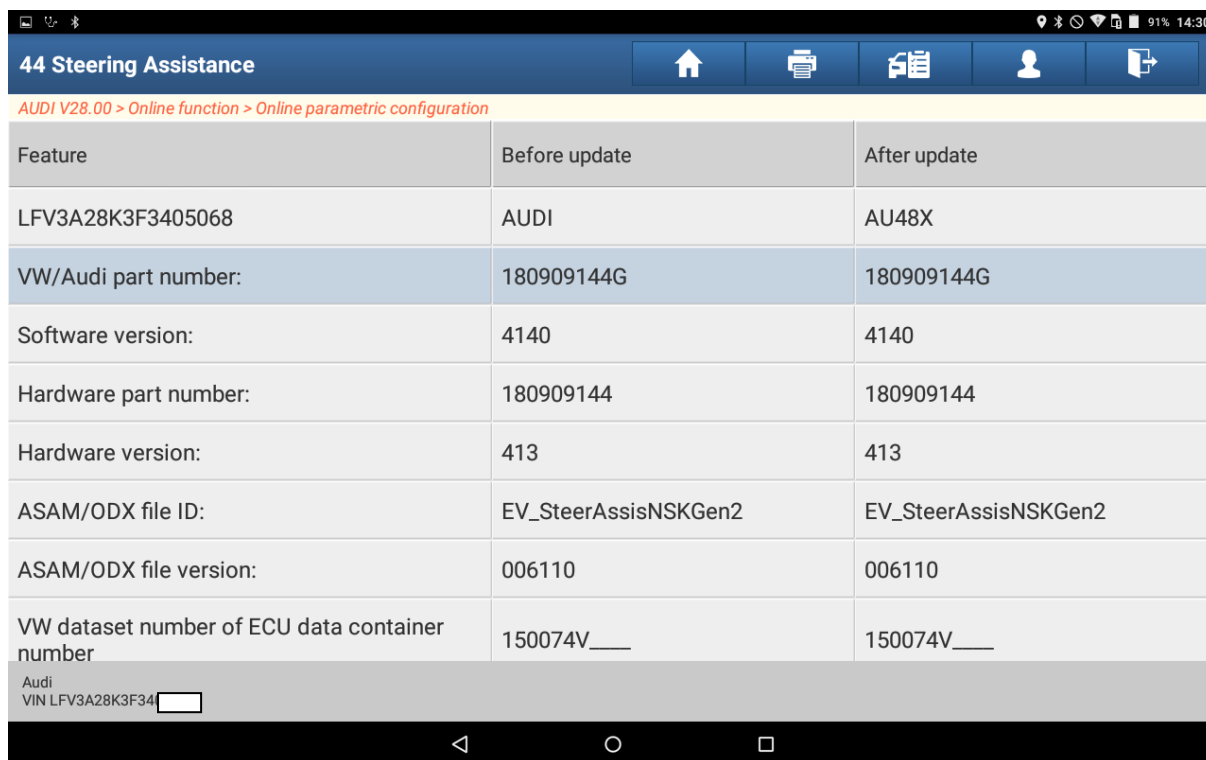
91% 14:30

44 Steering Assistance

AUDI V28.00 > Online function > Online parametric configuration

| Feature | Before update | After update |
|---|---|---|
| LFV3A28K3F3405068 | AUDI | AU48X |
| VW/Audi part number: | 180909144G | 180909144G |
| Software version: | 4140 | 4140 |
| Hardware part number: | 180909144 | 180909144 |
| Hardware version: | 413 | 413 |
| ASAM/ODX file ID: | EV_SteerAssisNSKGen2 | EV_SteerAssisNSKGen2 |
| ASAM/ODX file version: | 006110 | 006110 |
| VW dataset number of ECU data container number | 150074V____ | 150074V____ |

Audi
VIN LFV3A28K3F34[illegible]